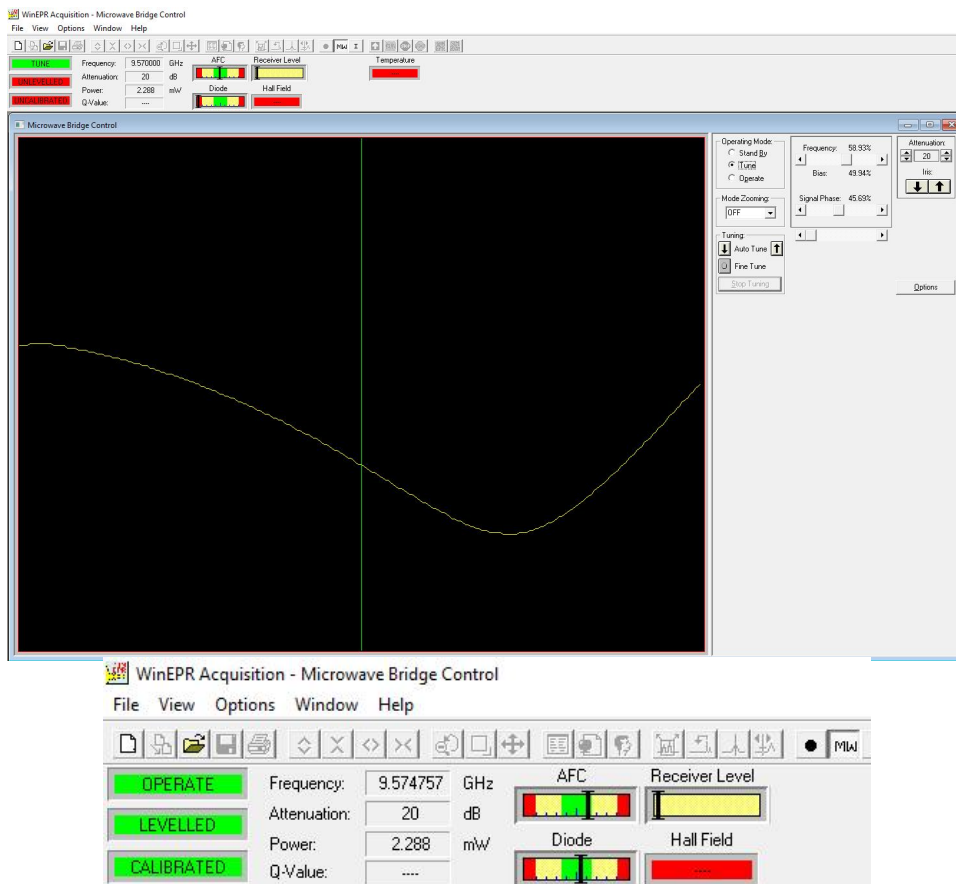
WinEPR Acquisition - Microwave Bridge Control
File View Options Window Help

MW

TUNE
UNLEVELLED
UNCALIBRATED
Frequency: 9.570000 GHz
Attenuation: 20 dB
Power: 2.288 mW
Q-Value: ----
AFC
Receiver Level
Diode
Hall Field
Temperature

Microwave Bridge Control

Operating Mode:
Stand By
Tune
Operate
Mode Zooming:
OFF
Tuning:
Auto Tune
Fine Tune
Stop Tuning
Frequency: 58.93%
Bias: 49.94%
Signal Phase: 45.69%
Attenuation:
20
Iris:
Options

WinEPR Acquisition - Microwave Bridge Control
File View Options Window Help

MW

OPERATE
LEVELLED
CALIBRATED
Frequency: 9.574757 GHz
Attenuation: 20 dB
Power: 2.288 mW
Q-Value: ----
AFC
Receiver Level
Diode
Hall Field
----